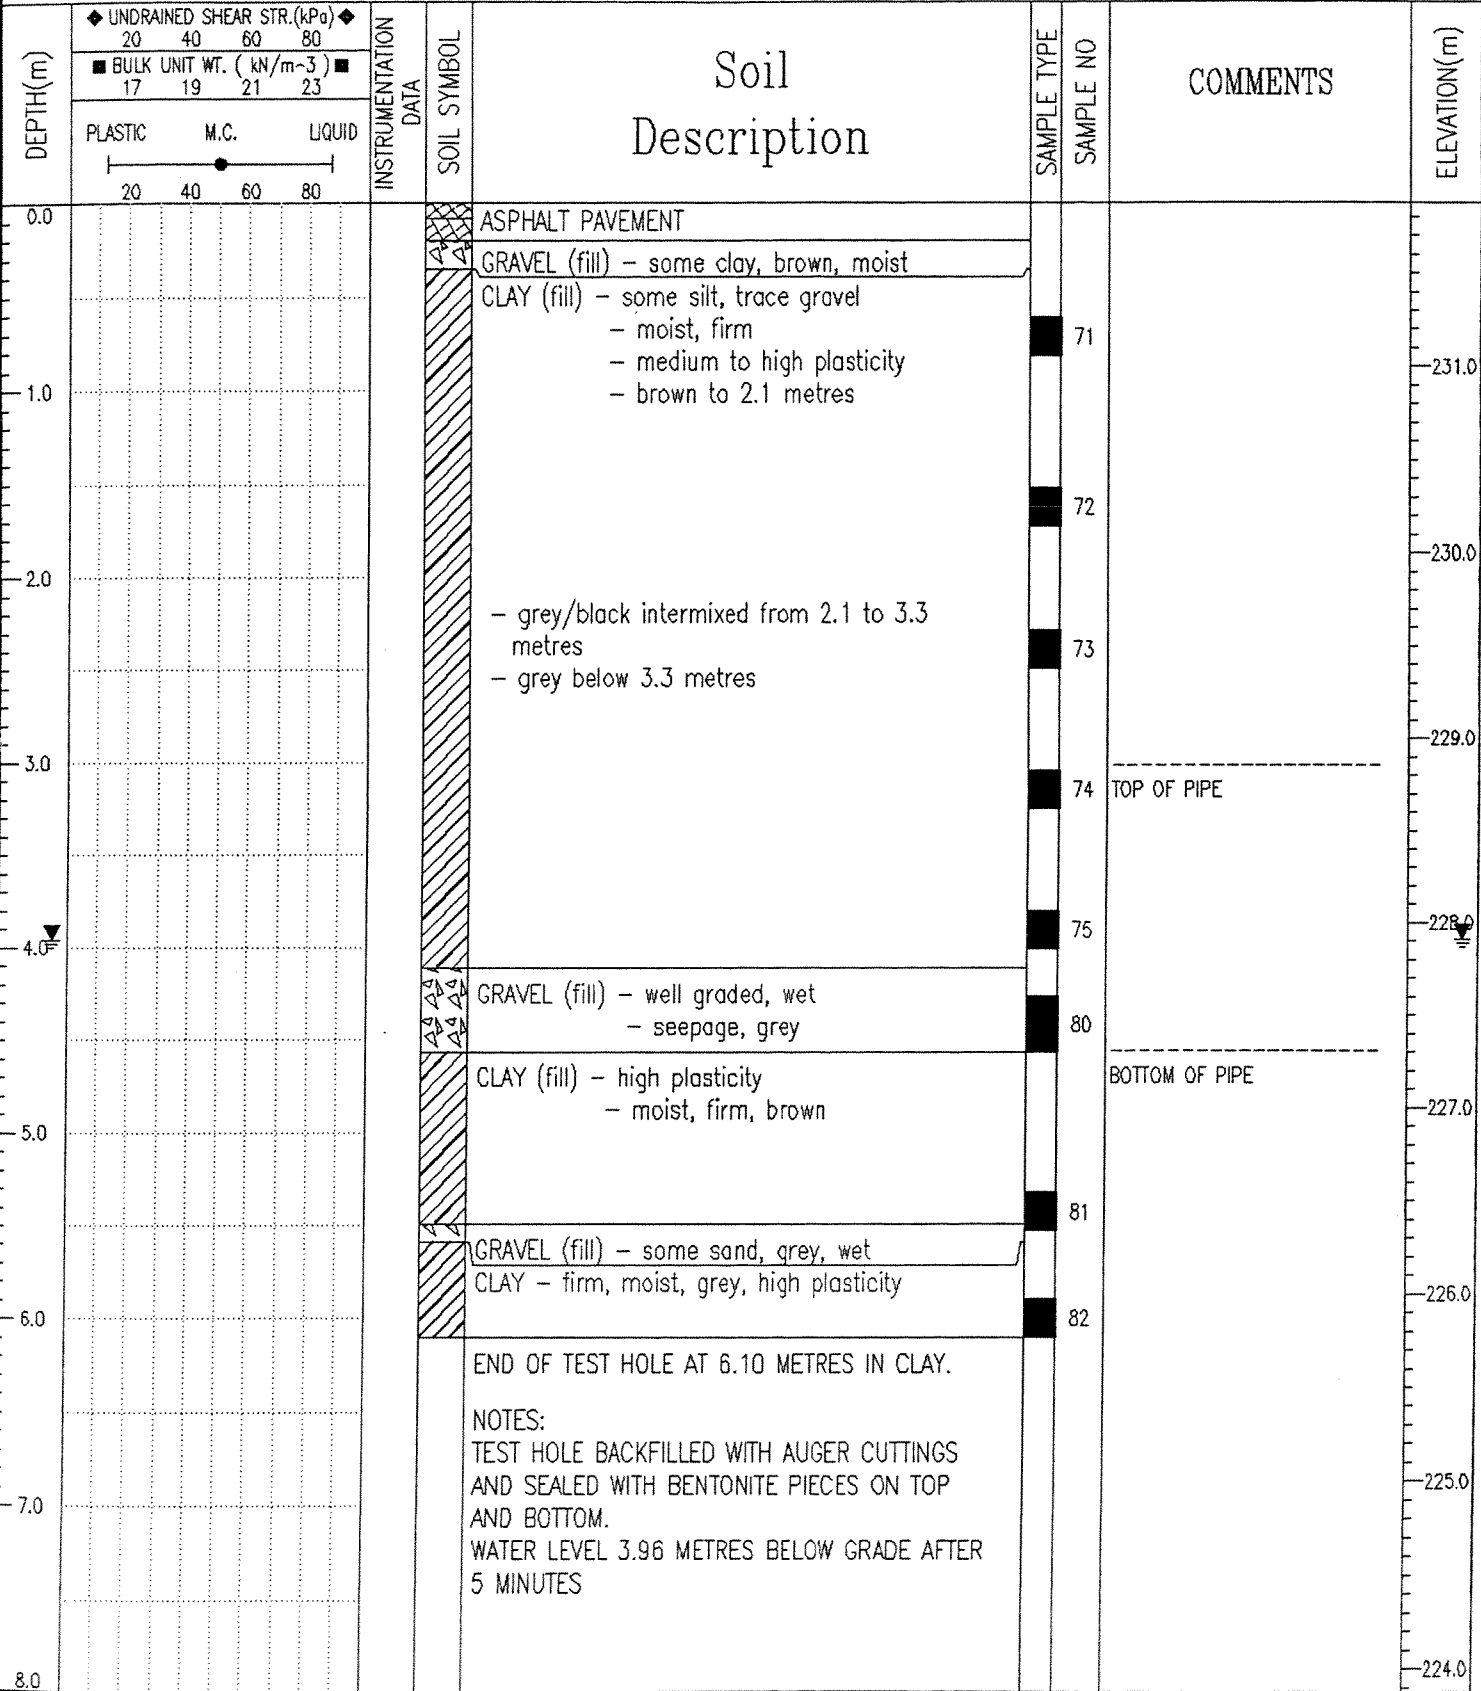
DEPTH(m)

◆ UNDRAINED SHEAR STR.(kPa) ◆
20 40 60 80
■ BULK UNIT WT. ( kN/m-3 ) ■
17 19 21 23
PLASTIC M.C. LIQUID
20 40 60 80

INSTRUMENTATION DATA

SOIL SYMBOL

Soil Description

SAMPLE TYPE

SAMPLE NO

COMMENTS

ELEVATION(m)

0.0

ASPHALT PAVEMENT

GRAVEL (fill) – some clay, brown, moist

CLAY (fill) – some silt, trace gravel
– moist, firm
– medium to high plasticity
– brown to 2.1 metres

71

1.0

231.0

72

2.0

230.0

– grey/black intermixed from 2.1 to 3.3 metres
– grey below 3.3 metres

73

3.0

229.0

74 TOP OF PIPE

75

4.0

228.0

GRAVEL (fill) – well graded, wet
– seepage, grey

80

CLAY (fill) – high plasticity
– moist, firm, brown

BOTTOM OF PIPE

5.0

227.0

81

GRAVEL (fill) – some sand, grey, wet
CLAY – firm, moist, grey, high plasticity

6.0

226.0

82

END OF TEST HOLE AT 6.10 METRES IN CLAY.

NOTES:
TEST HOLE BACKFILLED WITH AUGER CUTTINGS AND SEALED WITH BENTONITE PIECES ON TOP AND BOTTOM.
WATER LEVEL 3.96 METRES BELOW GRADE AFTER 5 MINUTES

7.0

225.0

8.0

224.0